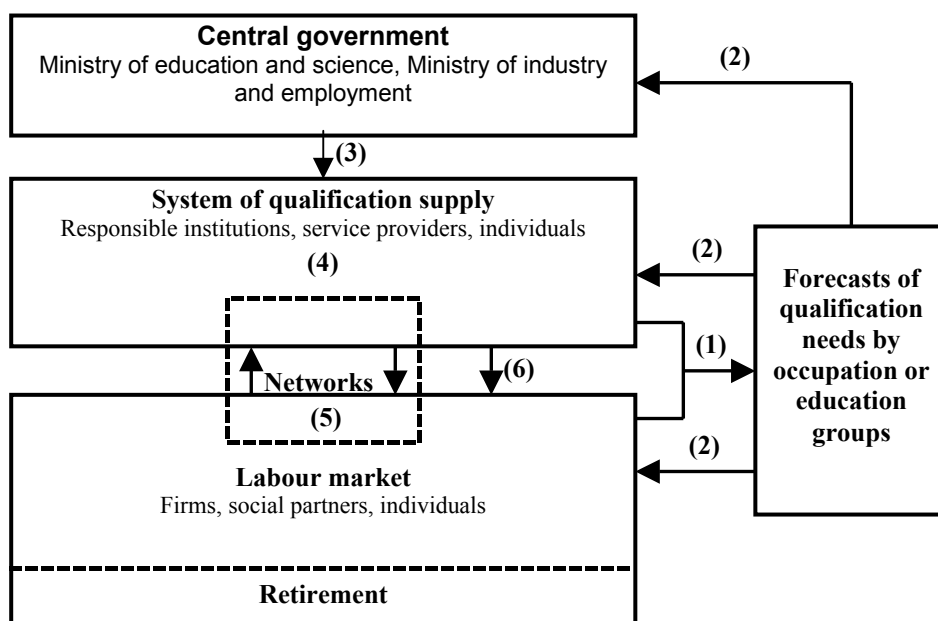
Central government
Ministry of education and science, Ministry of industry and employment

(2)

(3)

System of qualification supply
Responsible institutions, service providers, individuals

(4)

(2)

Forecasts of qualification needs by occupation or education groups

(1)

Networks

(6)

(5)

(2)

Labour market
Firms, social partners, individuals

Retirement